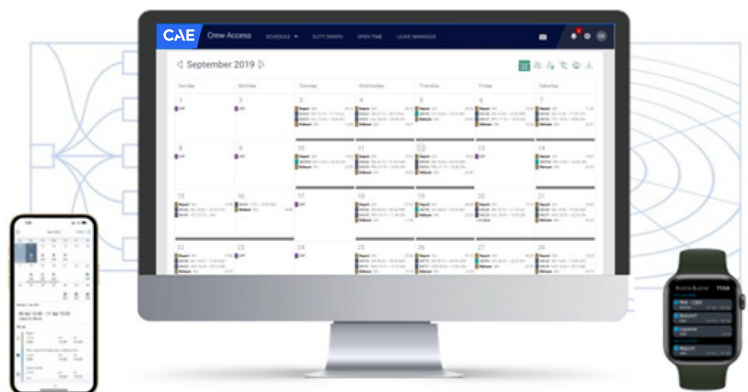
CAE Crew Access SCHEDULE DUTY SWAPS OPEN TIME LEAVE MANAGER

September 2019

| Sunday | Monday | Tuesday | Wednesday | Thursday | Friday | Saturday |
|---|---|---|---|---|---|---|
| 1 | 2 | 3 | 4 | 5 | 6 | 7 |
| 8 | 9 | 10 | 11 | 12 | 13 | 14 |
| 15 | 16 | 17 | 18 | 19 | 20 | 21 |
| 22 | 23 | 24 | 25 | 26 | 27 | 28 |

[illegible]